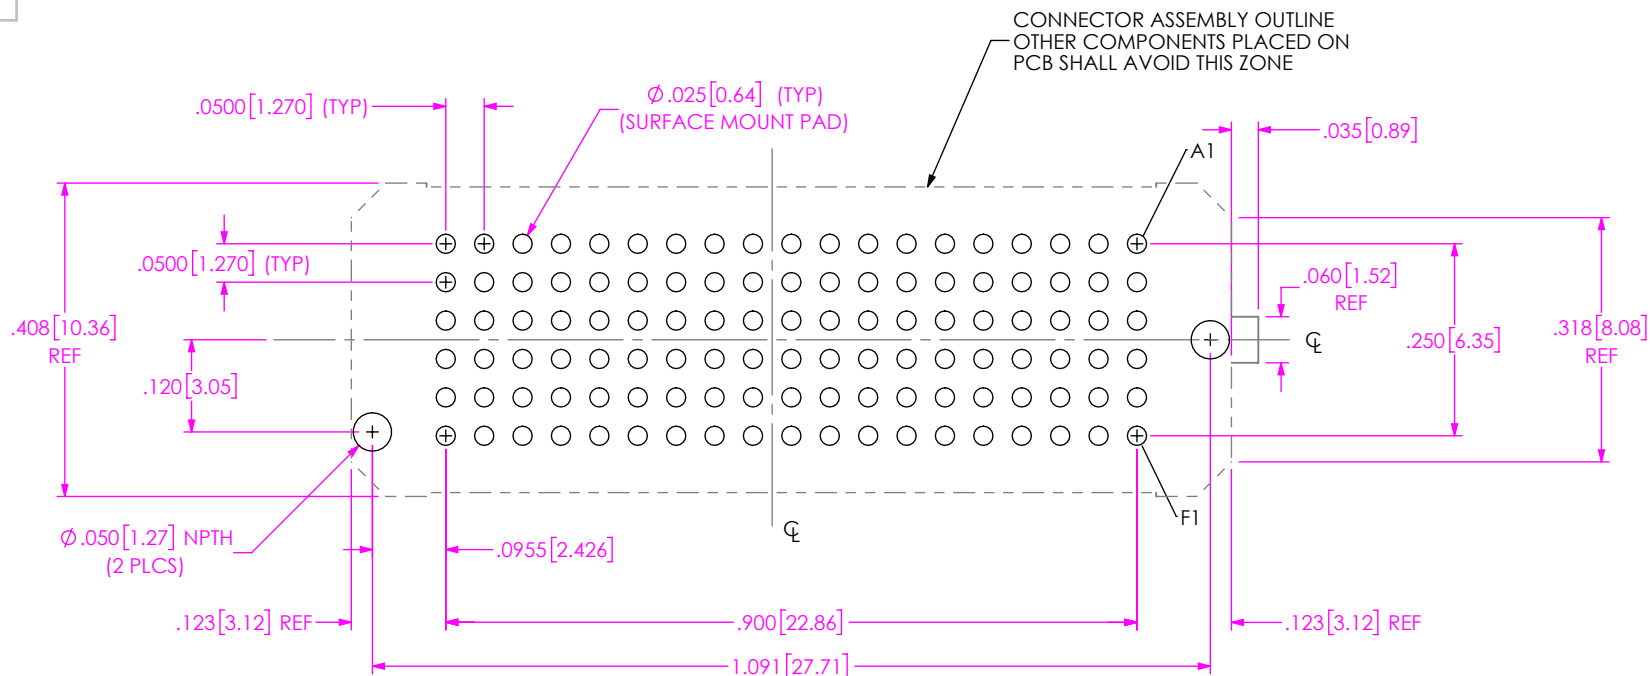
CONNECTOR ASSEMBLY OUTLINE
OTHER COMPONENTS PLACED ON
PCB SHALL AVOID THIS ZONE

.0500[1.270] (TYP)

$\varnothing$.025[0.64] (TYP)
(SURFACE MOUNT PAD)

.035[0.89]

A1

.0500[1.270] (TYP)

.060[1.52]
REF

.408[10.36]
REF

.318[8.08]
REF

.250[6.35]

℄

.120[3.05]

℄

F1

$\varnothing$.050[1.27] NPTH
(2 PLCS)

.0955[2.426]

.123[3.12] REF

.900[22.86]

.123[3.12] REF

1.091[27.71]